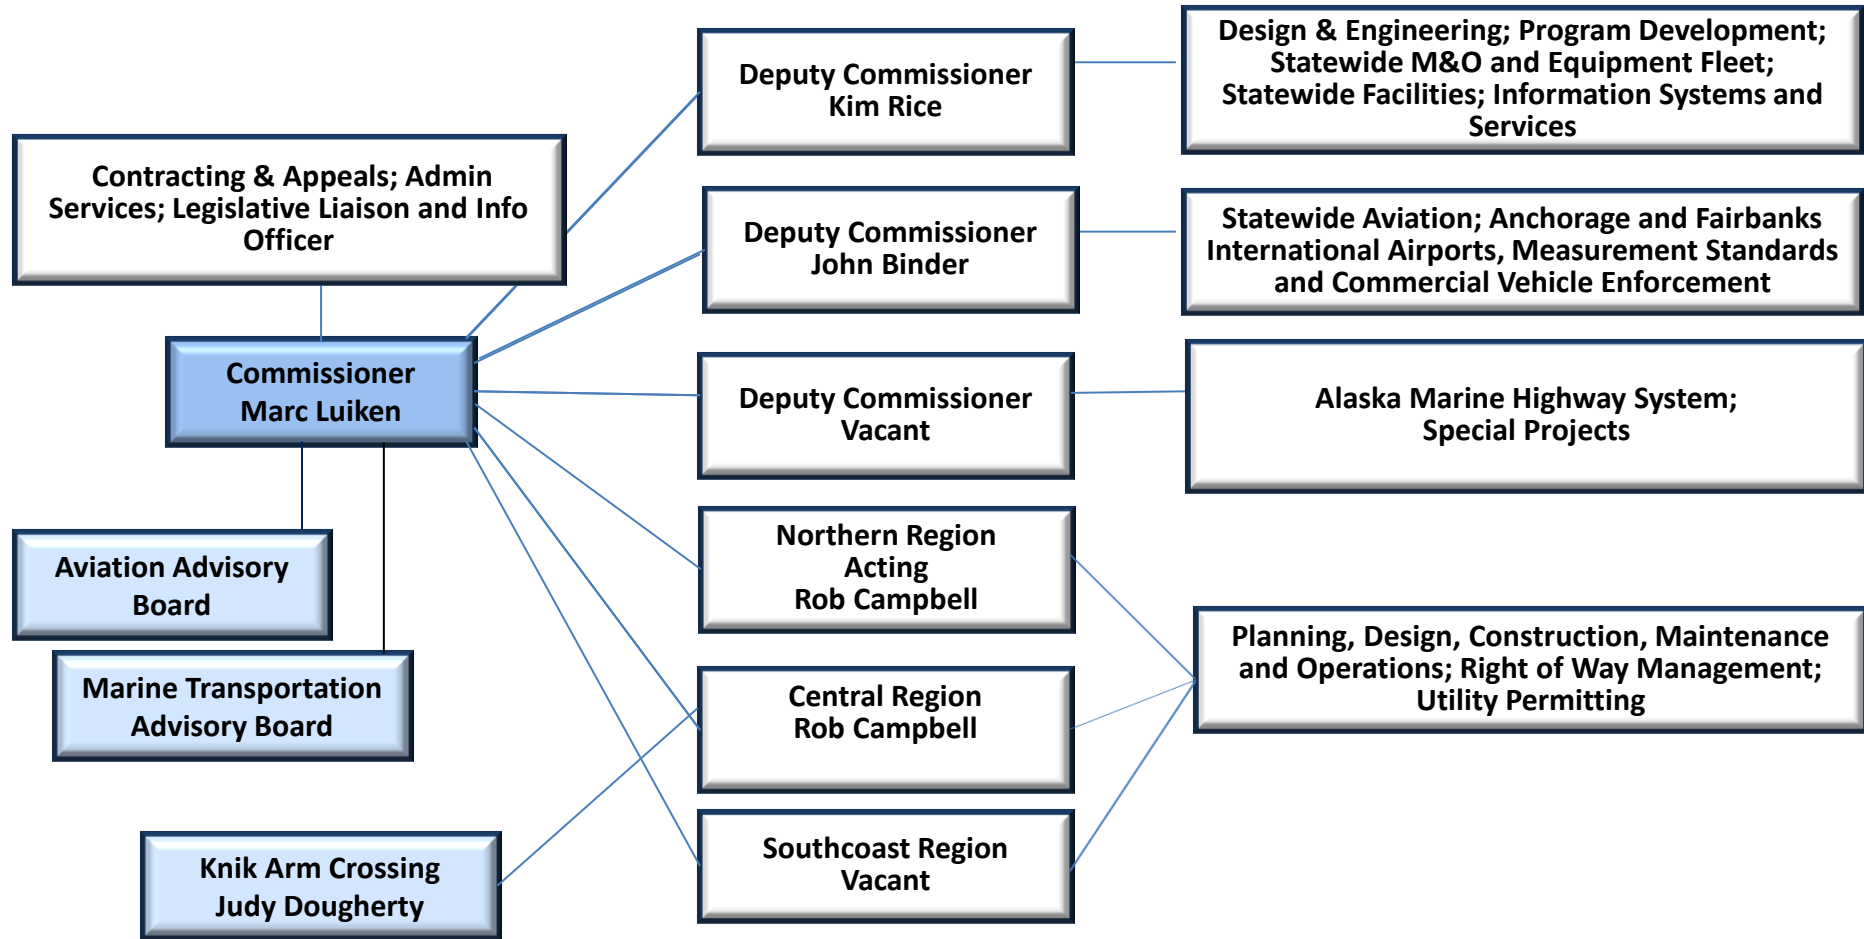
Contracting & Appeals; Admin Services; Legislative Liaison and Info Officer

Commissioner
Marc Luiken

Aviation Advisory Board

Marine Transportation Advisory Board

Knik Arm Crossing
Judy Dougherty

Deputy Commissioner
Kim Rice

Deputy Commissioner
John Binder

Deputy Commissioner
Vacant

Northern Region
Acting
Rob Campbell

Central Region
Rob Campbell

Southcoast Region
Vacant

Design & Engineering; Program Development; Statewide M&O and Equipment Fleet; Statewide Facilities; Information Systems and Services

Statewide Aviation; Anchorage and Fairbanks International Airports, Measurement Standards and Commercial Vehicle Enforcement

Alaska Marine Highway System;
Special Projects

Planning, Design, Construction, Maintenance and Operations; Right of Way Management; Utility Permitting